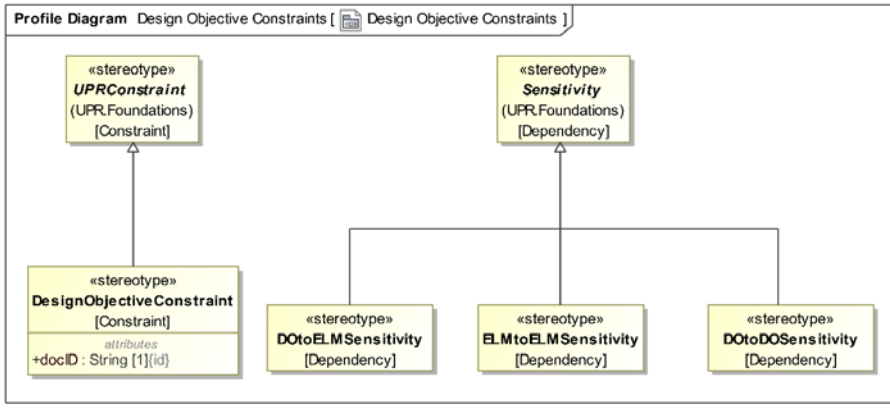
Profile Diagram Design Objective Constraints [ Design Objective Constraints ]

«stereotype»
UPRConstraint
(UPR.Foundations)
[Constraint]

«stereotype»
Sensitivity
(UPR.Foundations)
[Dependency]

«stereotype»
DesignObjectiveConstraint
[Constraint]
attributes
+docID : String [1]{id}

«stereotype»
DOtoELMSensitivity
[Dependency]

«stereotype»
ELMtoELMSensitivity
[Dependency]

«stereotype»
DOtoDOSensitivity
[Dependency]